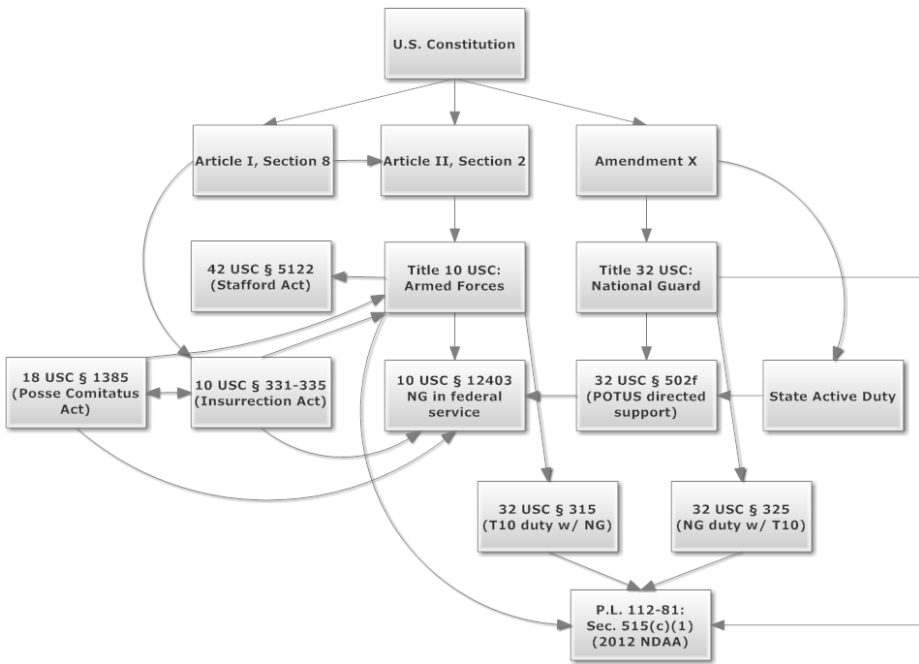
U.S. Constitution

Article I, Section 8

Article II, Section 2

Amendment X

42 USC § 5122 (Stafford Act)

Title 10 USC: Armed Forces

Title 32 USC: National Guard

18 USC § 1385 (Posse Comitatus Act)

10 USC § 331-335 (Insurrection Act)

10 USC § 12403 NG in federal service

32 USC § 502f (POTUS directed support)

State Active Duty

32 USC § 315 (T10 duty w/ NG)

32 USC § 325 (NG duty w/ T10)

P.L. 112-81: Sec. 515(c)(1) (2012 NDAA)